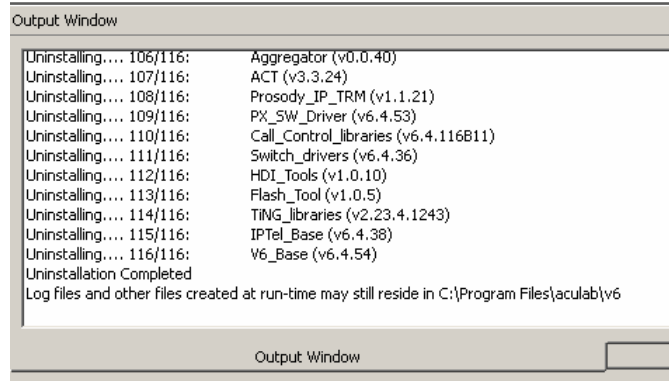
Output Window

Uninstalling.... 106/116: Aggregator (v0.0.40)
Uninstalling.... 107/116: ACT (v3.3.24)
Uninstalling.... 108/116: Prosody_IP_TRM (v1.1.21)
Uninstalling.... 109/116: PX_SW_Driver (v6.4.53)
Uninstalling.... 110/116: Call_Control_libraries (v6.4.116B11)
Uninstalling.... 111/116: Switch_drivers (v6.4.36)
Uninstalling.... 112/116: HDI_Tools (v1.0.10)
Uninstalling.... 113/116: Flash_Tool (v1.0.5)
Uninstalling.... 114/116: TiNG_libraries (v2.23.4.1243)
Uninstalling.... 115/116: IPTel_Base (v6.4.38)
Uninstalling.... 116/116: V6_Base (v6.4.54)
Uninstallation Completed
Log files and other files created at run-time may still reside in C:\Program Files\aculab\v6

Output Window